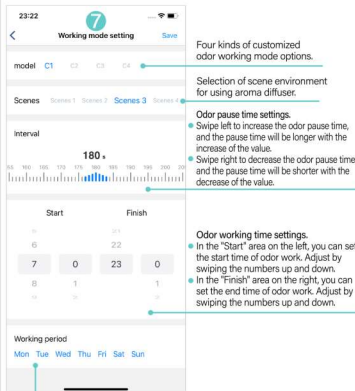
23:22

7

Working mode setting

Save

model C1 C2 C3 C4

Scenes Scenes 1 Scenes 2 Scenes 3 Scenes 4

interval

180 s

150 160 165 170 175 180 185 190 195 200 210

Start

Finish

6 22
7 0 23 0
8 1 1

Working period

Mon Tue Wed Thu Fri Sat Sun

Four kinds of customized odor working mode options.

Selection of scene environment for using aroma diffuser.

Odor pause time settings.
• Swipe left to increase the odor pause time, and the pause time will be longer with the increase of the value.
• Swipe right to decrease the odor pause time and the pause time will be shorter with the decrease of the value.

Odor working time settings.
• In the "Start" area on the left, you can set the start time of odor work. Adjust by swiping the numbers up and down.
• In the "Finish" area on the right, you can set the end time of odor work. Adjust by swiping the numbers up and down.